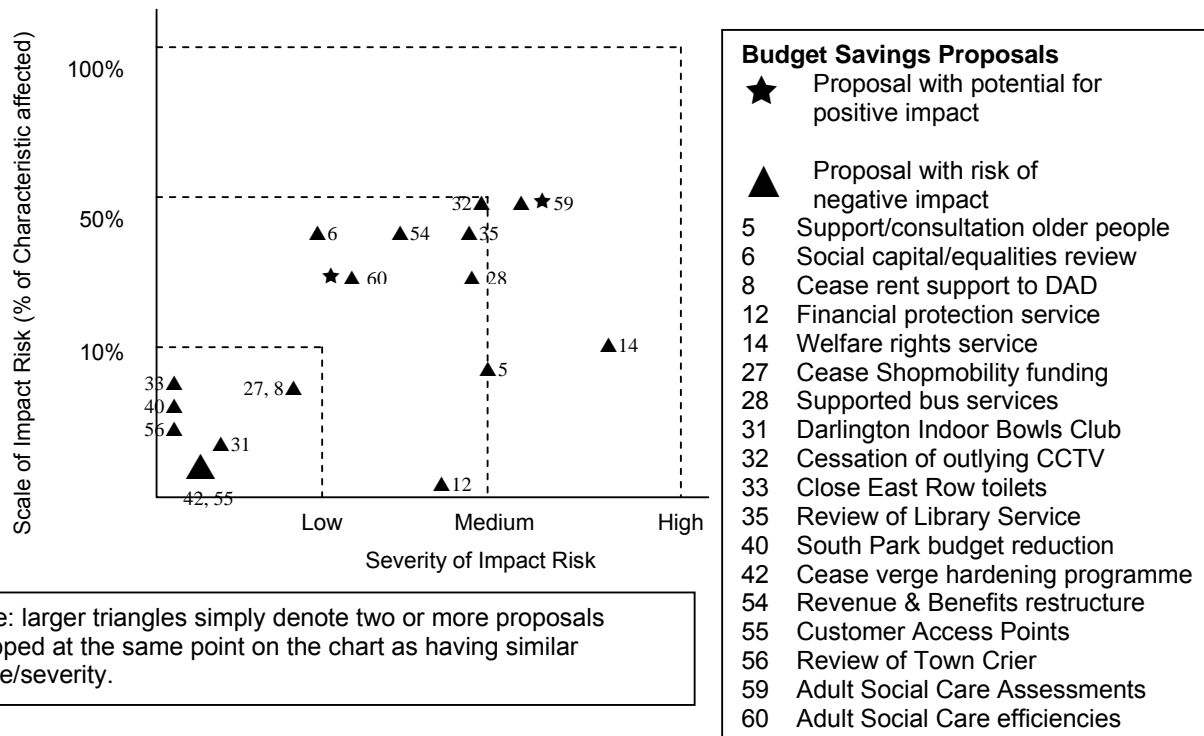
Scale of Impact Risk (% of Characteristic affected)

100%

50%

10%

32
59
6
54
35
60
28
14
5
33
27, 8
40
56
31
42, 55
12

Low
Medium
High

Severity of Impact Risk

e: larger triangles simply denote two or more proposals pped at the same point on the chart as having similar e/severity.

Budget Savings Proposals
Proposal with potential for positive impact
Proposal with risk of negative impact

| | |
|---|---|
| 5 | Support/consultation older people |
| 6 | Social capital/equalities review |
| 8 | Cease rent support to DAD |
| 12 | Financial protection service |
| 14 | Welfare rights service |
| 27 | Cease Shopmobility funding |
| 28 | Supported bus services |
| 31 | Darlington Indoor Bowls Club |
| 32 | Cessation of outlying CCTV |
| 33 | Close East Row toilets |
| 35 | Review of Library Service |
| 40 | South Park budget reduction |
| 42 | Cease verge hardening programme |
| 54 | Revenue & Benefits restructure |
| 55 | Customer Access Points |
| 56 | Review of Town Crier |
| 59 | Adult Social Care Assessments |
| 60 | Adult Social Care efficiencies |